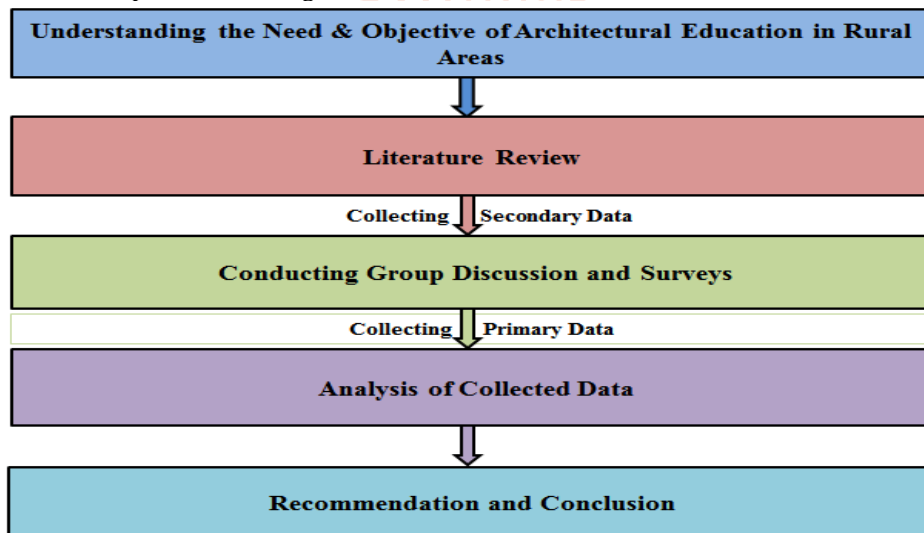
Understanding the Need & Objective of Architectural Education in Rural Areas

Literature Review

Collecting Secondary Data

Conducting Group Discussion and Surveys

Collecting Primary Data

Analysis of Collected Data

Recommendation and Conclusion